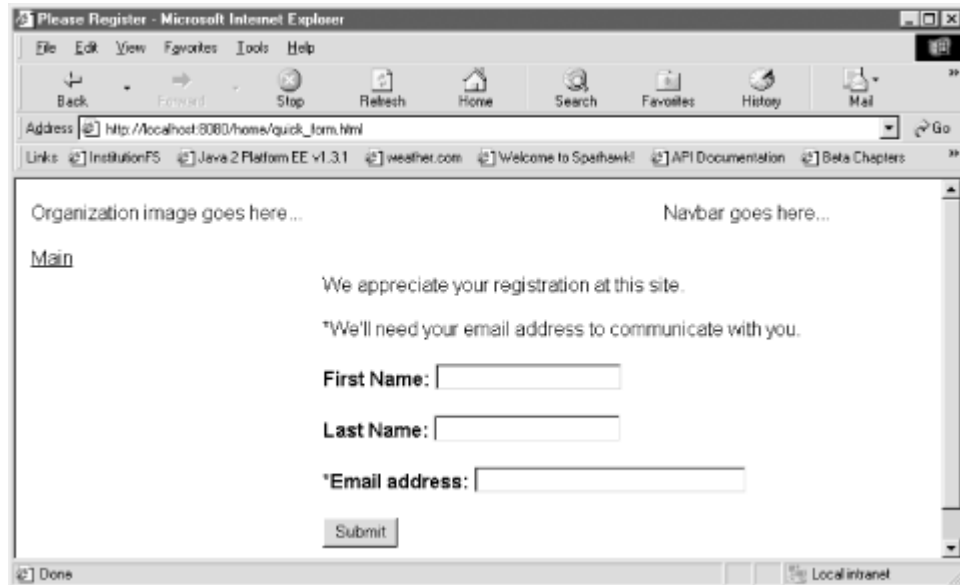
Please Register - Microsoft Internet Explorer

File Edit View Favorites Tools Help

Back Forward Stop Refresh Home Search Favorites History Mail

Address http://localhost:8080/home/quick_form.html Go

Links InstitutionFS Java 2 Platform EE v1.3.1 weather.com Welcome to Sparhawk! API Documentation Beta Chapters

Organization image goes here...

Navbar goes here...

Main

We appreciate your registration at this site.

*We'll need your email address to communicate with you.

First Name:

Last Name:

*Email address:

Submit

Done

Local intranet